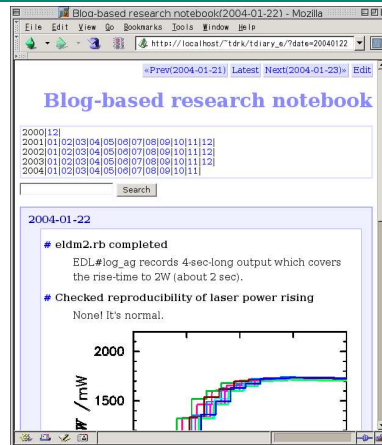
Blog-based research notebook(2004-01-22) - Mozilla

File Edit View Go Bookmarks Tools Window Help

http://localhost/~tdrk/tdiary_e/?date=20040122

«Prev(2004-01-21) Latest Next(2004-01-23)» Edit

Blog-based research notebook

2000|12|
2001|01|02|03|04|05|06|07|08|09|10|11|12|
2002|01|02|03|04|05|06|07|08|09|10|11|12|
2003|01|02|03|04|05|06|07|08|09|10|11|12|
2004|01|02|03|04|05|06|07|08|09|10|11|

Search

2004-01-22

# eldm2.rb completed

EDL#log_ag records 4-sec-long output which covers the rise-time to 2W (about 2 sec).

# Checked reproducibility of laser power rising

None! It's normal.

2000

1500

/ mW